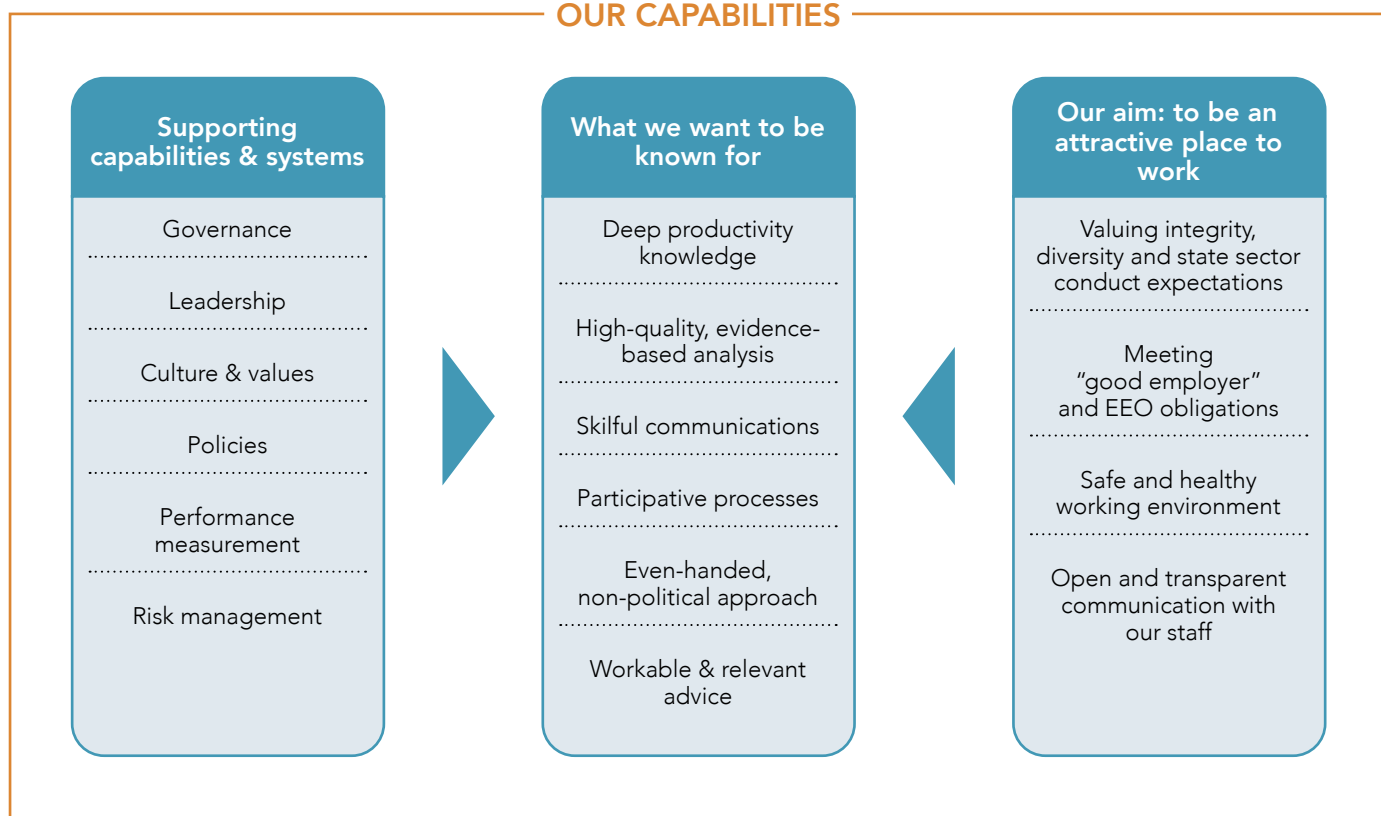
OUR CAPABILITIES

Supporting capabilities & systems

Governance

Leadership

Culture & values

Policies

Performance measurement

Risk management

What we want to be known for

Deep productivity knowledge

High-quality, evidence-based analysis

Skilful communications

Participative processes

Even-handed, non-political approach

Workable & relevant advice

Our aim: to be an attractive place to work

Valuing integrity, diversity and state sector conduct expectations

Meeting "good employer" and EEO obligations

Safe and healthy working environment

Open and transparent communication with our staff